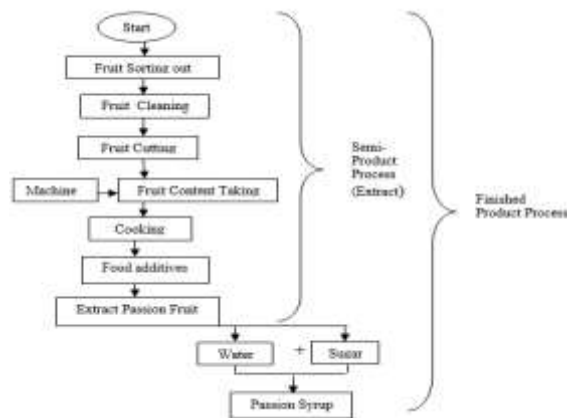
Start

Fruit Sorting out

Fruit Cleaning

Fruit Cutting

Machine

Fruit Content Taking

Cooking

Food additives

Extract Passion Fruit

Semi-Product Process (Extract)

Finished Product Process

Water

+

Sugar

Passion Syrup